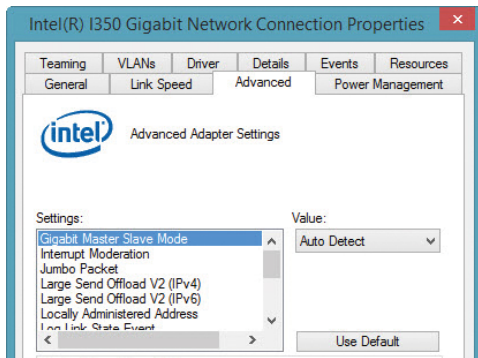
Intel(R) I350 Gigabit Network Connection Properties

Teaming
VLANs
Driver
Details
Events
Resources
General
Link Speed
Advanced
Power Management

intel
Advanced Adapter Settings

Settings:
Gigabit Master Slave Mode
Interrupt Moderation
Jumbo Packet
Large Send Offload V2 (IPv4)
Large Send Offload V2 (IPv6)
Locally Administered Address
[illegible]

Value:
Auto Detect

Use Default